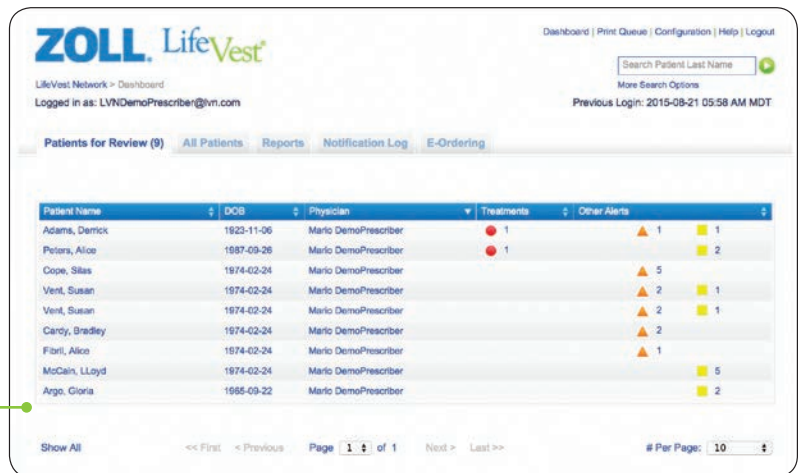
ZOLL. LifeVest

Dashboard | Print Queue | Configuration | Help | Logout

Search Patient Last Name

More Search Options

LifeVest Network > Dashboard

Logged in as: LVNDemoPrescriber@lvn.com

Previous Login: 2015-08-21 05:58 AM MDT

Patients for Review (9) | All Patients | Reports | Notification Log | E-Ordering

| Patient Name | DOB | Physician | Treatments | Other Alerts | |
|---|---|---|---|---|---|
| Adams, Derrick | 1923-11-06 | Mario DemoPrescriber | 1 | 1 | 1 |
| Peters, Alice | 1987-09-26 | Mario DemoPrescriber | 1 | | 2 |
| Cope, Silas | 1974-02-24 | Mario DemoPrescriber | | 5 | |
| Vent, Susan | 1974-02-24 | Mario DemoPrescriber | | 2 | 1 |
| Vent, Susan | 1974-02-24 | Mario DemoPrescriber | | 2 | 1 |
| Cardy, Bradley | 1974-02-24 | Mario DemoPrescriber | | 2 | |
| Fibril, Alice | 1974-02-24 | Mario DemoPrescriber | | 1 | |
| McCain, LLoyd | 1974-02-24 | Mario DemoPrescriber | | | 5 |
| Argo, Gloria | 1965-09-22 | Mario DemoPrescriber | | | 2 |

Show All

<< First < Previous Page 1 of 1 Next > Last >>

# Per Page: 10